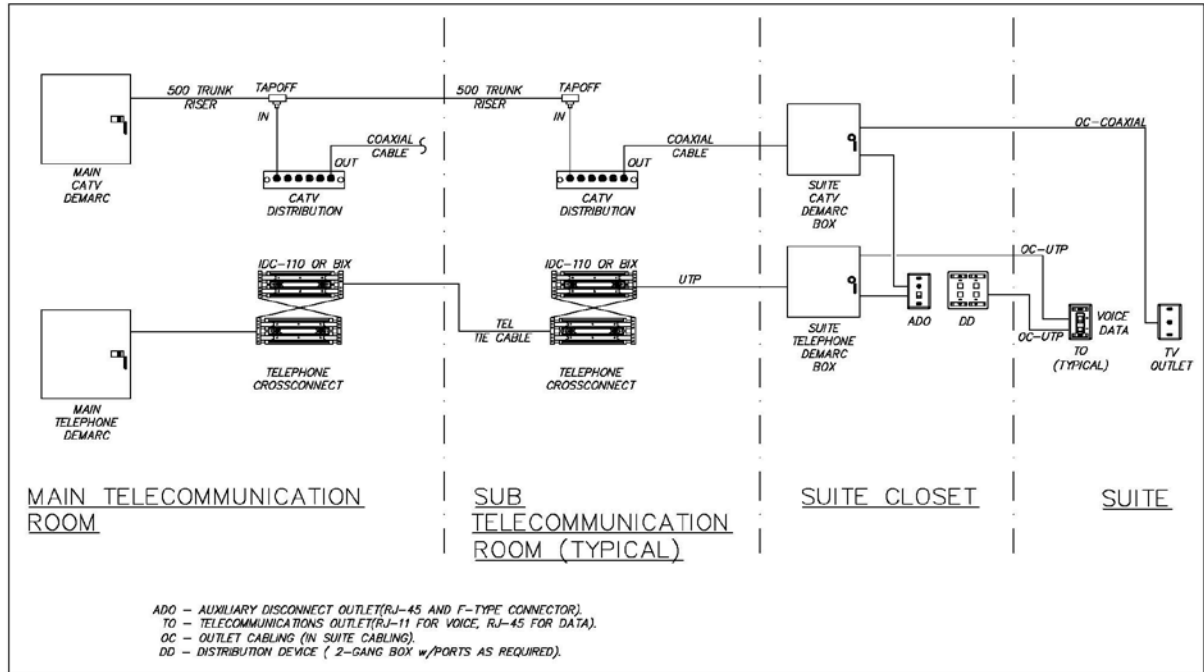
500 TRUNK RISER

TAPOFF

IN

COAXIAL CABLE

OUT

MAIN CATV DEMARC

CATV DISTRIBUTION

500 TRUNK RISER

TAPOFF

IN

COAXIAL CABLE

OUT

CATV DISTRIBUTION

SUITE CATV DEMARC BOX

OC-COAXIAL

IDC-110 OR BIX

IDC-110 OR BIX

UTP

OC-UTP

TEL TIE CABLE

SUITE TELEPHONE DEMARC BOX

ADO

DD

OC-UTP

VOICE DATA

TO (TYPICAL)

TV OUTLET

TELEPHONE CROSSCONNECT

TELEPHONE CROSSCONNECT

MAIN TELEPHONE DEMARC

MAIN TELECOMMUNICATION ROOM

SUB TELECOMMUNICATION ROOM (TYPICAL)

SUITE CLOSET

SUITE

ADO – AUXILIARY DISCONNECT OUTLET(RJ-45 AND F-TYPE CONNECTOR).
TO – TELECOMMUNICATIONS OUTLET(RJ-11 FOR VOICE, RJ-45 FOR DATA).
OC – OUTLET CABLING (IN SUITE CABLING).
DD – DISTRIBUTION DEVICE ( 2-GANG BOX w/PORTS AS REQUIRED).